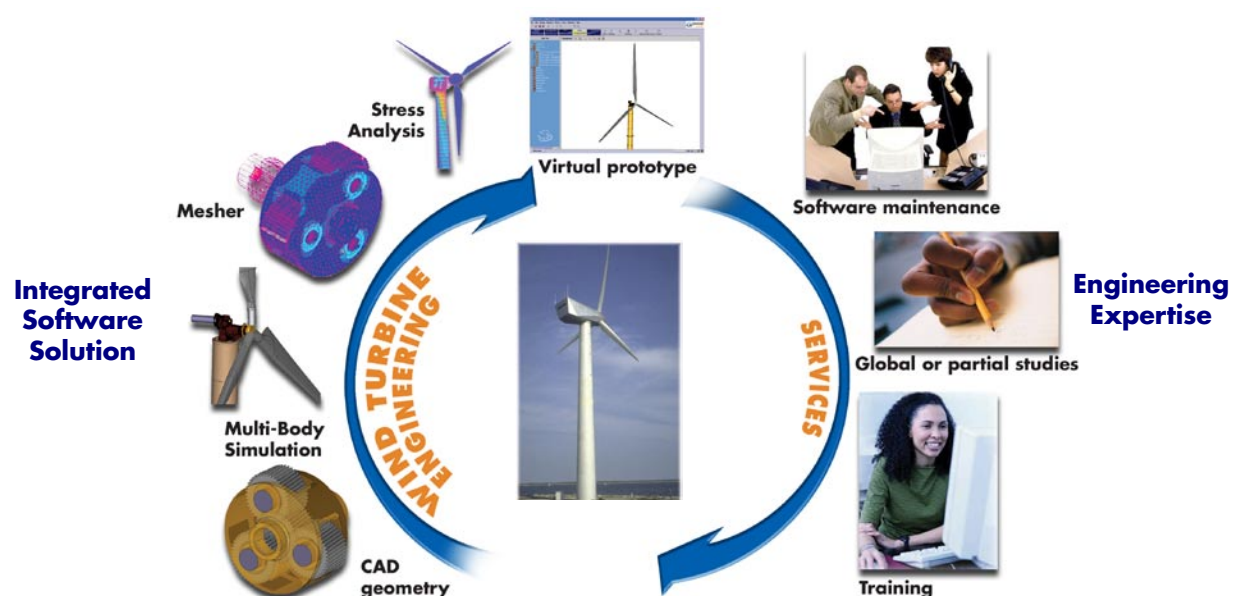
Stress Analysis

Virtual prototype

Software maintenance

Mesher

Integrated Software Solution

WIND TURBINE ENGINEERING

SERVICES

Engineering Expertise

Global or partial studies

Multi-Body Simulation

CAD geometry

Training